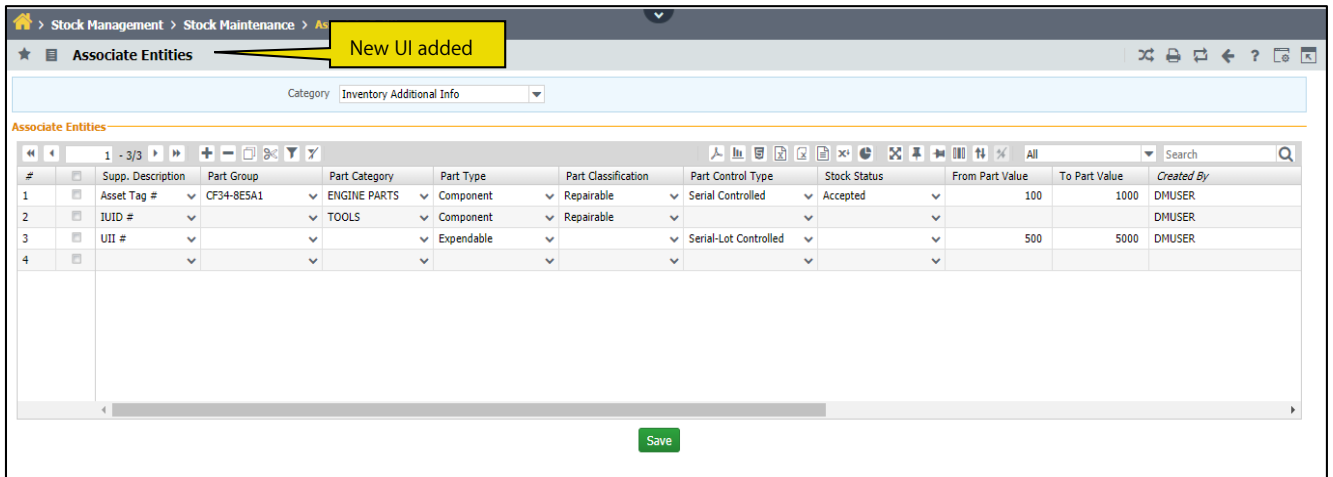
> Stock Management > Stock Maintenance > As

New UI added

Associate Entities

Category Inventory Additional Info

Associate Entities

1 - 3/3

All

Search

| # | | Supp. Description | Part Group | Part Category | Part Type | Part Classification | Part Control Type | Stock Status | From Part Value | To Part Value | Created By |
|---|---|---|---|---|---|---|---|---|---|---|---|
| 1 | | Asset Tag # | CF34-8E5A1 | ENGINE PARTS | Component | Repairable | Serial Controlled | Accepted | 100 | 1000 | DMUSER |
| 2 | | IUID # | | TOOLS | Component | Repairable | | | | | DMUSER |
| 3 | | UII # | | | Expendable | | Serial-Lot Controlled | | 500 | 5000 | DMUSER |
| 4 | | | | | | | | | | | |

Save